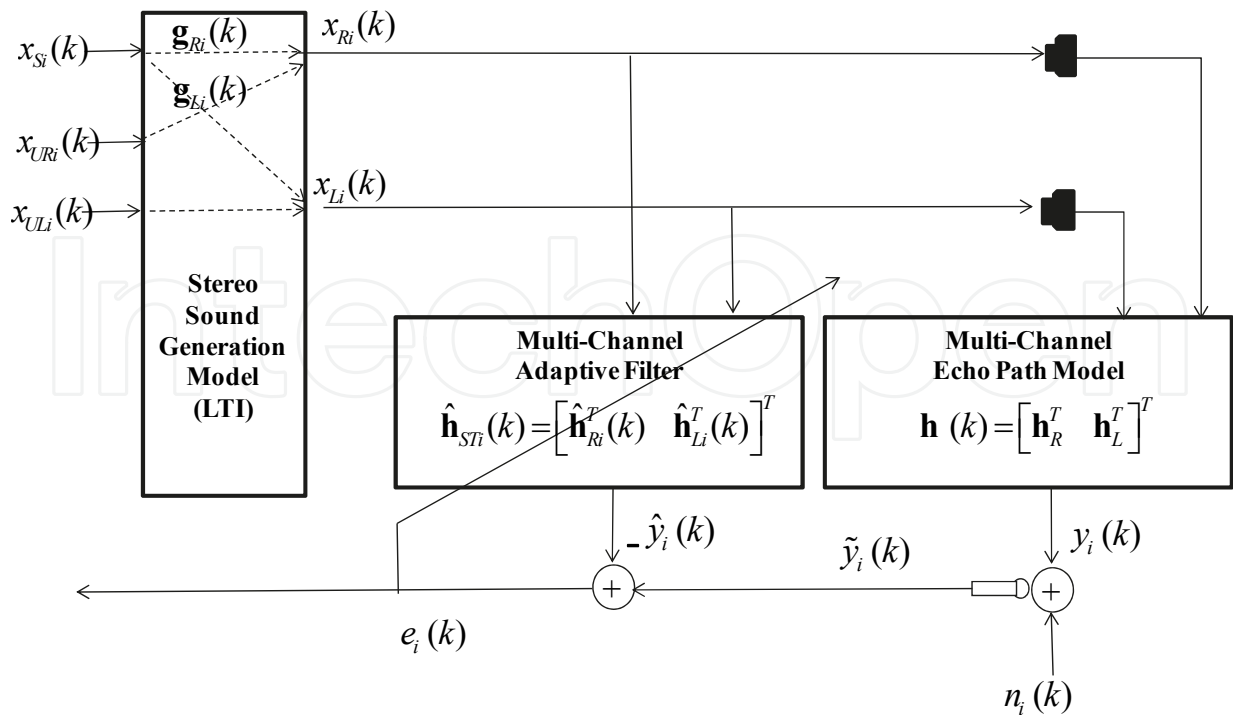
$x_{Si}(k)$

$\mathbf{g}_{Ri}(k)$

$\mathbf{g}_{Li}(k)$

$x_{Ri}(k)$

$x_{URi}(k)$

$x_{ULi}(k)$

$x_{Li}(k)$

Stereo Sound Generation Model (LTI)

Multi-Channel Adaptive Filter

$\hat{\mathbf{h}}_{STi}(k)=\left[\hat{\mathbf{h}}_{Ri}^{T}(k) \quad \hat{\mathbf{h}}_{Li}^{T}(k)\right]^{T}$

Multi-Channel Echo Path Model

$\mathbf{h}\ (k)=\left[\mathbf{h}_{R}^{T} \quad \mathbf{h}_{L}^{T}\right]^{T}$

$-\ \hat{y}_{i}(k)$

$\tilde{y}_{i}(k)$

$y_{i}(k)$

$+$

$+$

$e_{i}(k)$

$n_{i}(k)$